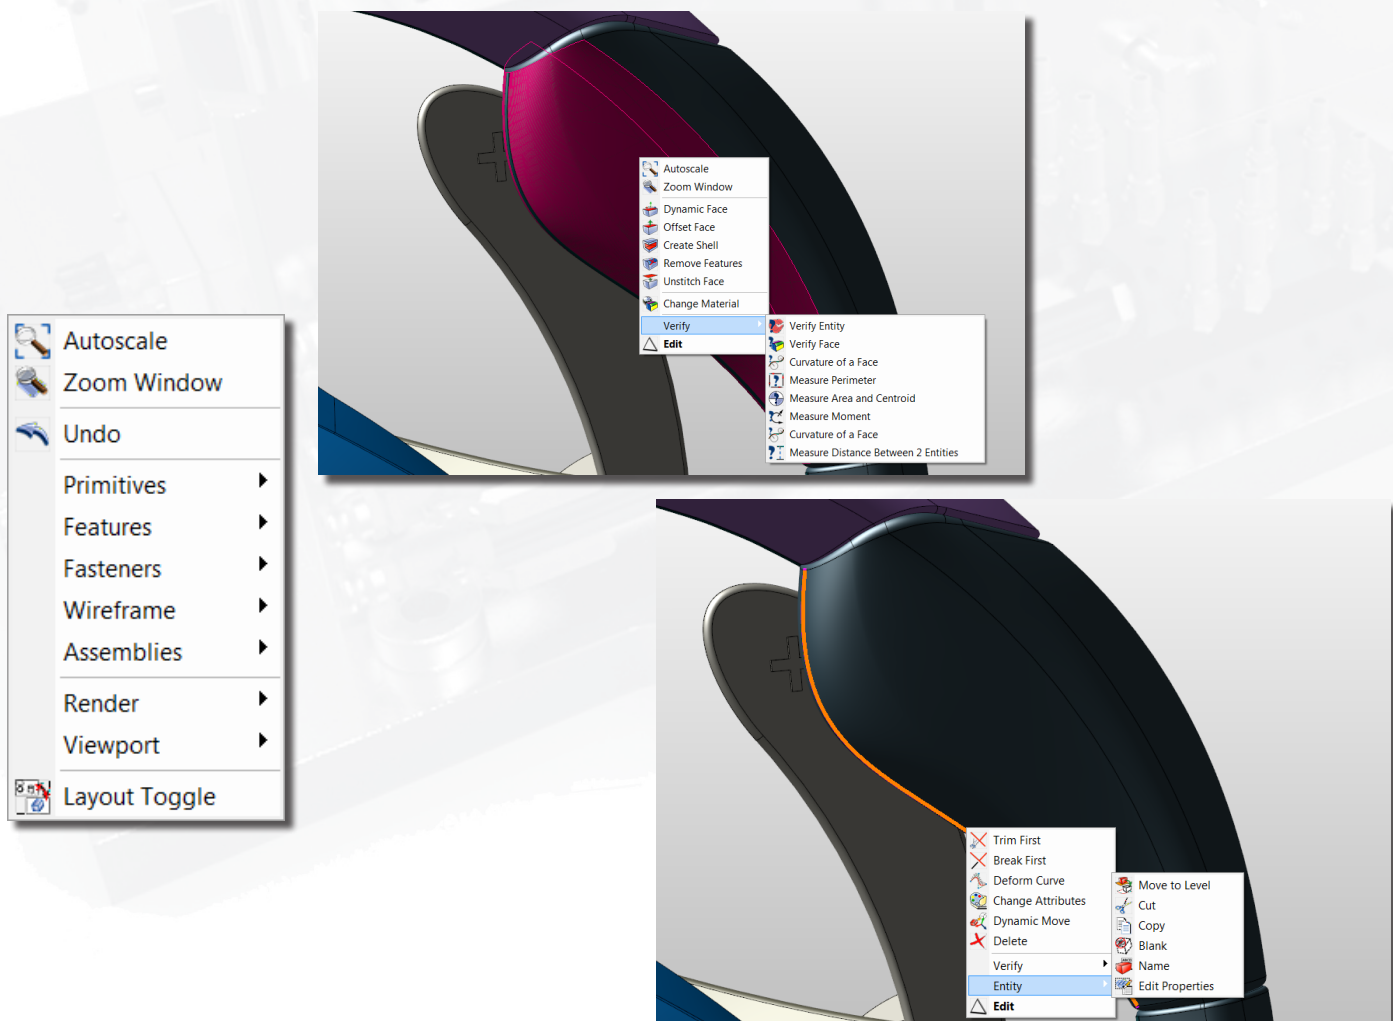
Autoscale
Zoom Window
Dynamic Face
Offset Face
Create Shell
Remove Features
Unstitch Face
Change Material
Verify
Edit

Verify Entity
Verify Face
Curvature of a Face
Measure Perimeter
Measure Area and Centroid
Measure Moment
Curvature of a Face
Measure Distance Between 2 Entities

Autoscale
Zoom Window
Undo
Primitives
Features
Fasteners
Wireframe
Assemblies
Render
Viewport
Layout Toggle

Trim First
Break First
Deform Curve
Change Attributes
Dynamic Move
Delete
Verify
Entity
Edit

Move to Level
Cut
Copy
Blank
Name
Edit Properties